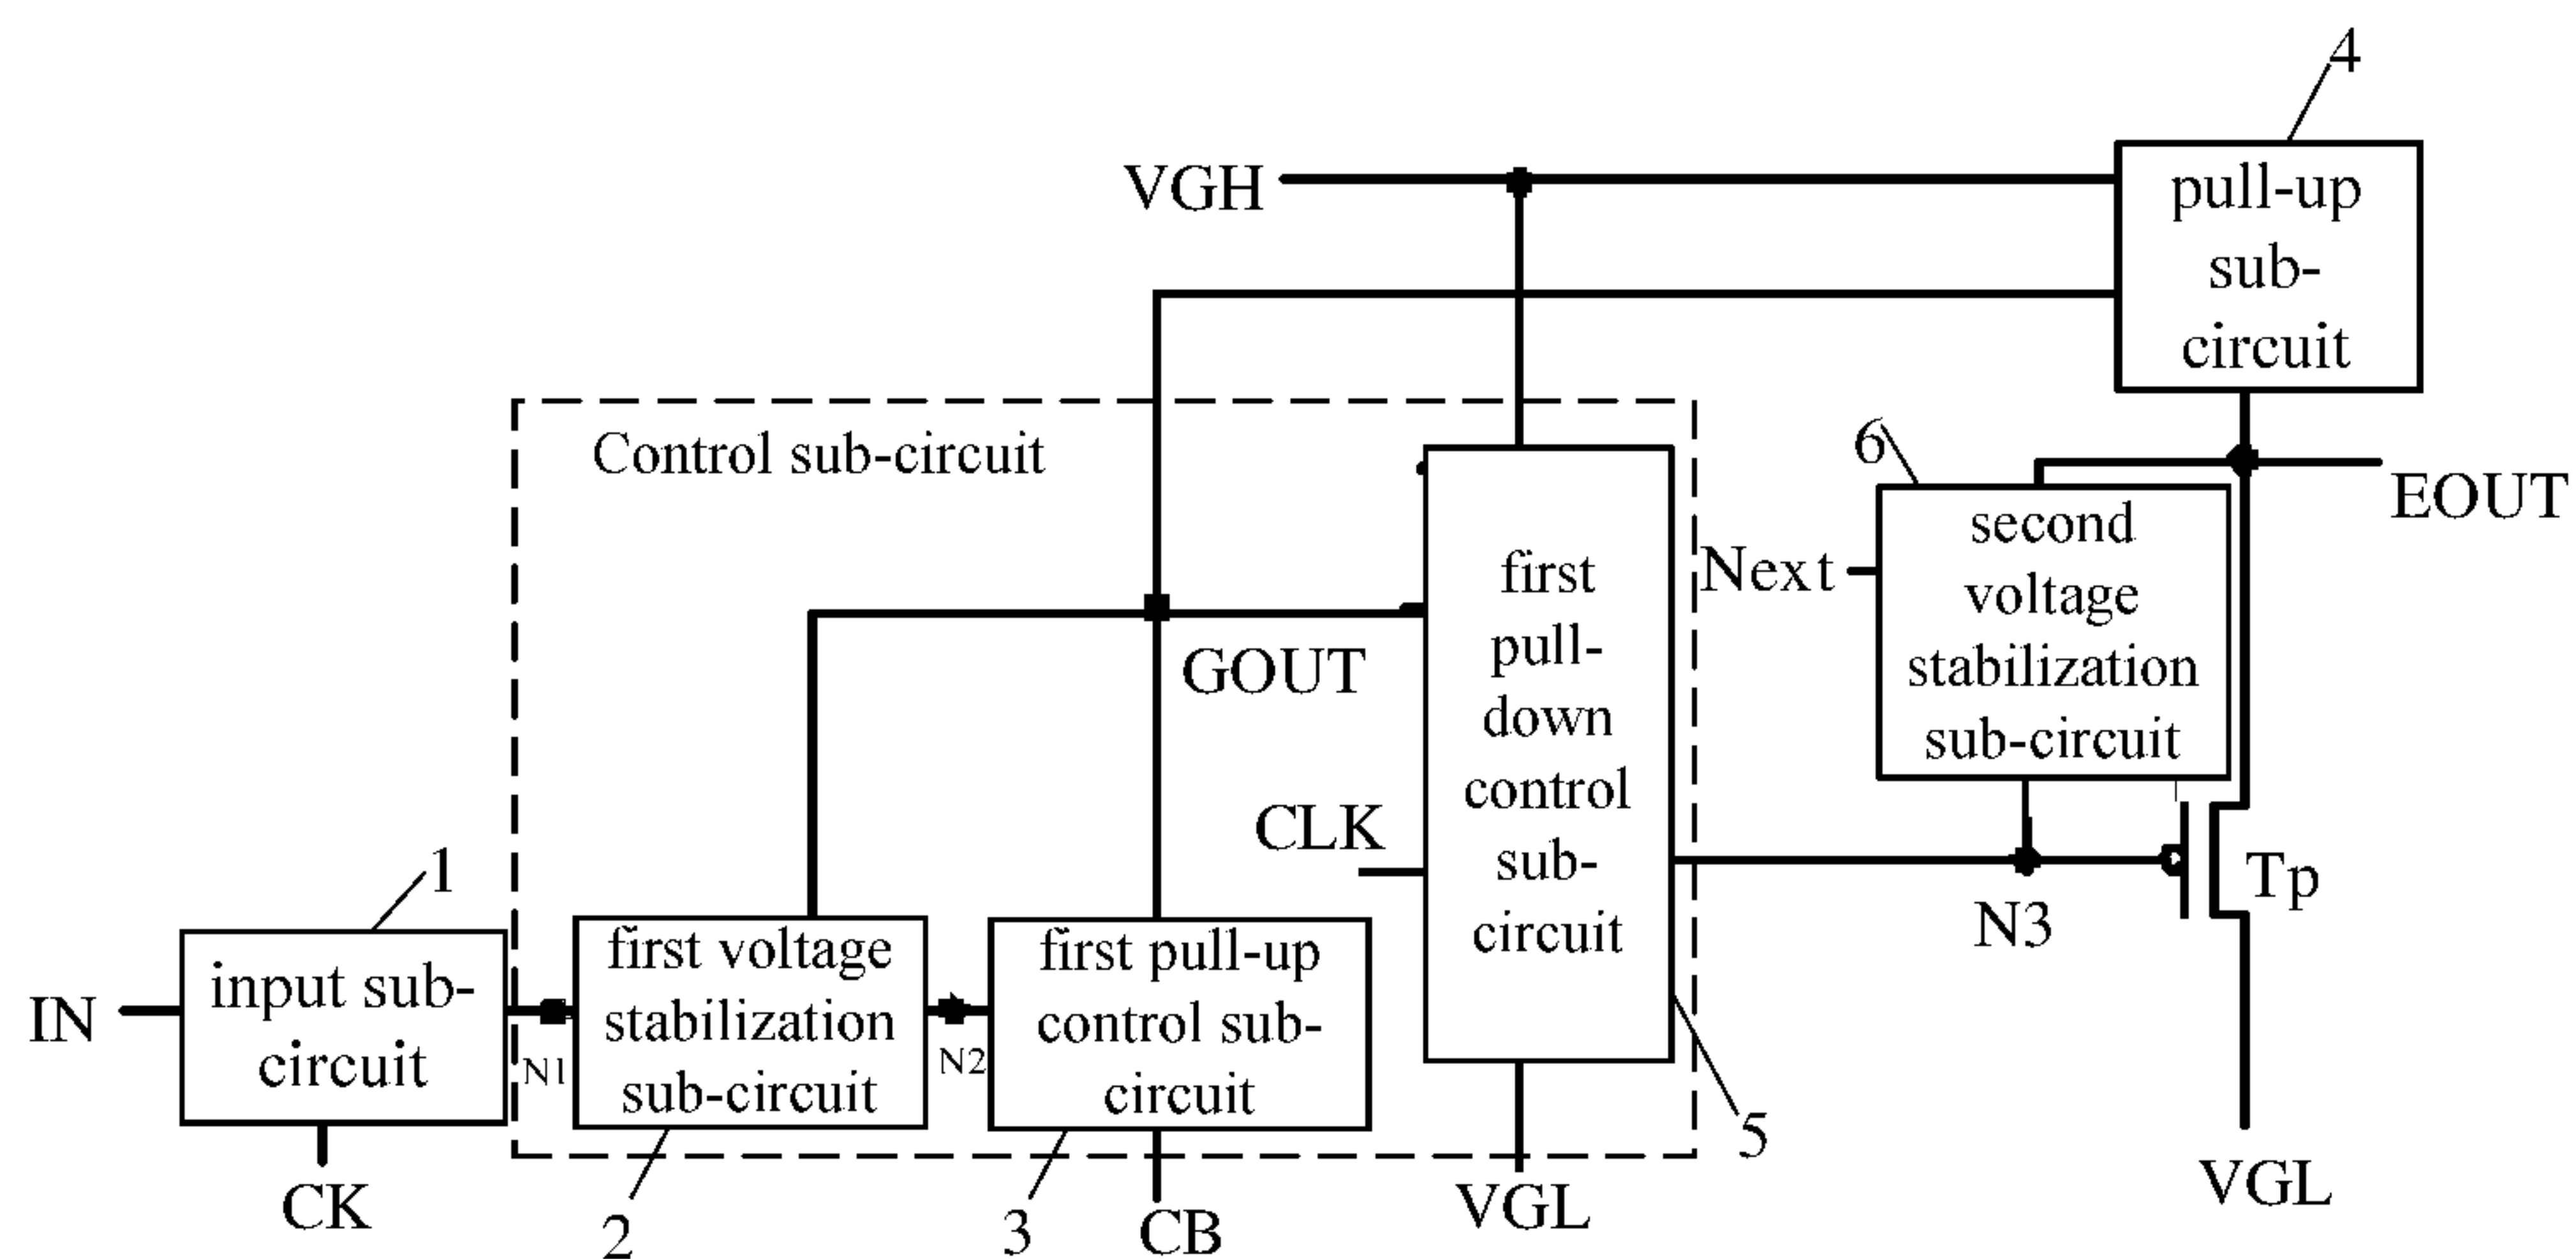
4
VGH
pull-up sub-circuit
Control sub-circuit
6
EOUT
first pull-down control sub-circuit
second voltage stabilization sub-circuit
Next
GOUT
CLK
N3
Tp
1
IN
input sub-circuit
N1
first voltage stabilization sub-circuit
N2
first pull-up control sub-circuit
5
CK
2
3
CB
VGL
VGL